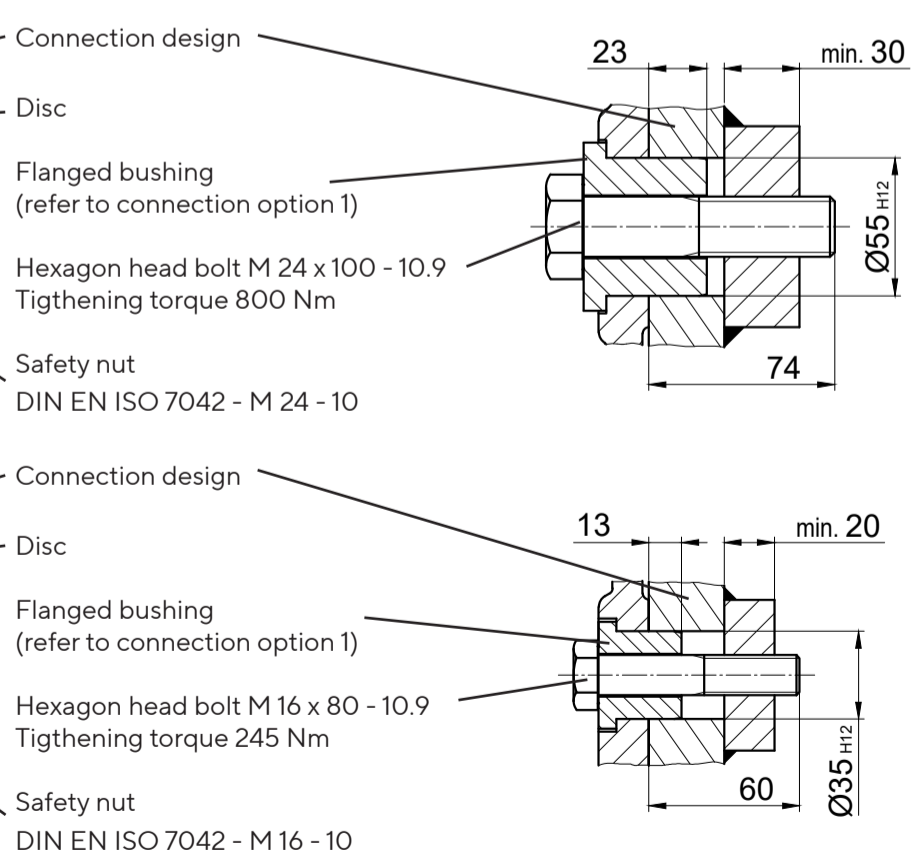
Connection design

Disc

Flanged bushing
(refer to connection option 1)

Hexagon head bolt M 24 x 100 - 10.9
Tigthening torque 800 Nm

Safety nut
DIN EN ISO 7042 - M 24 - 10

23

min. 30

Ø55 H12

74

Connection design

Disc

Flanged bushing
(refer to connection option 1)

Hexagon head bolt M 16 x 80 - 10.9
Tigthening torque 245 Nm

Safety nut
DIN EN ISO 7042 - M 16 - 10

13

min. 20

60

Ø35 H12